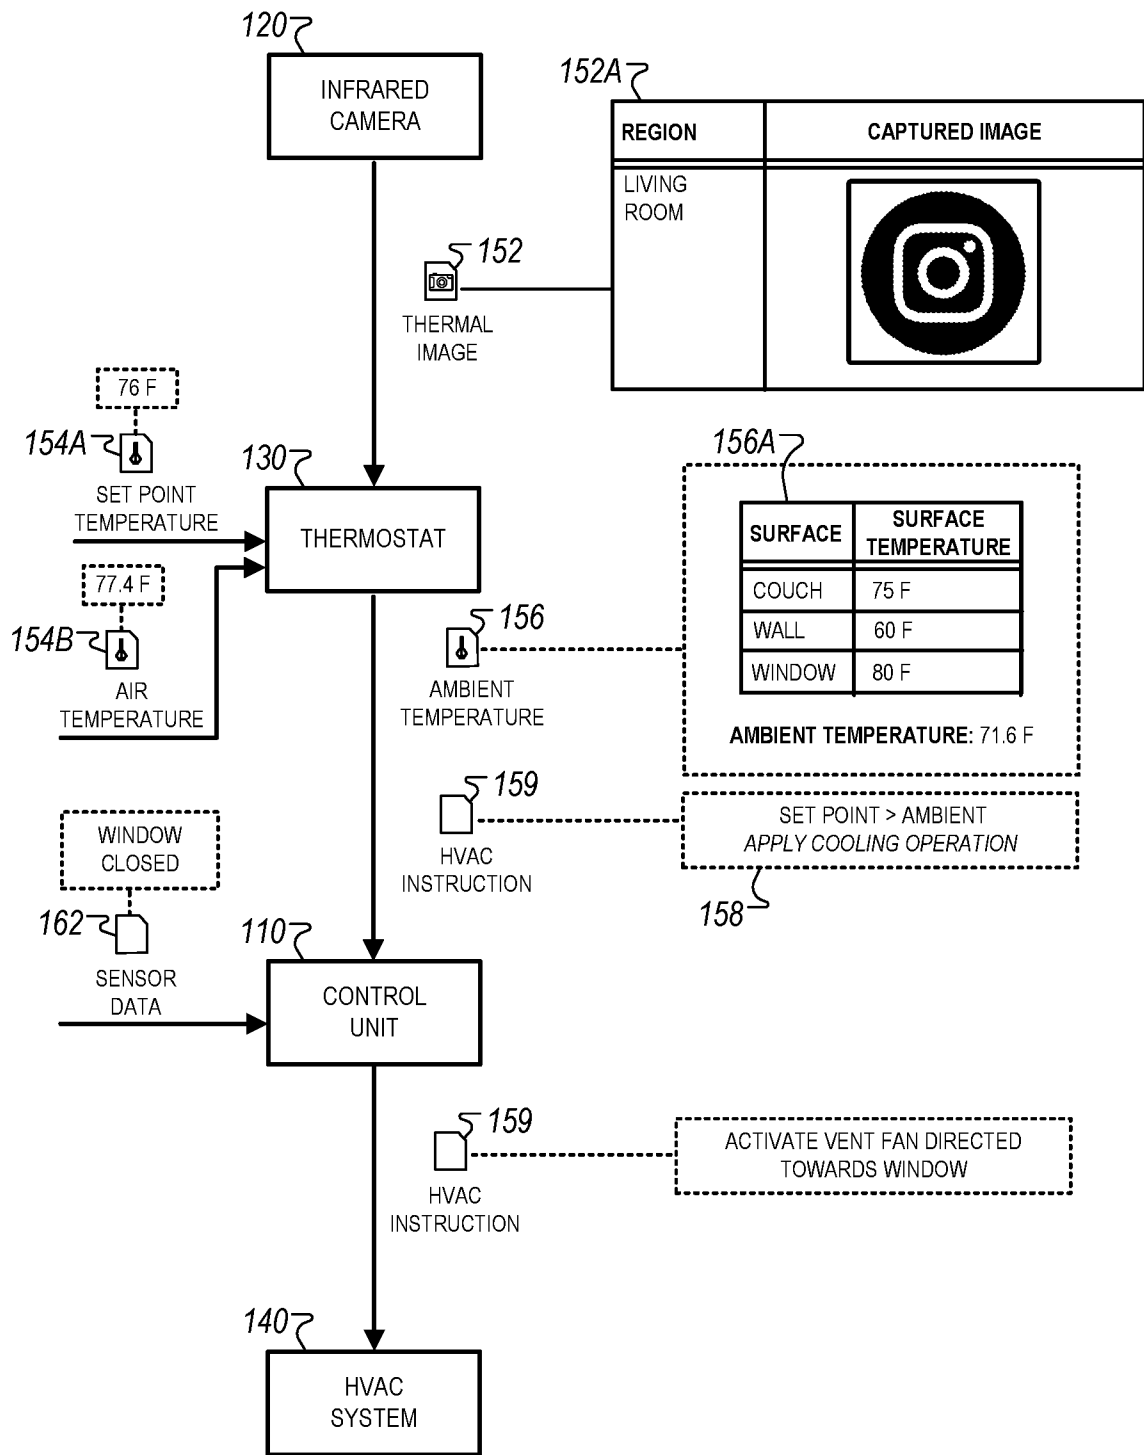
120

INFRARED CAMERA

152A

| REGION | CAPTURED IMAGE |
|---|---|
| LIVING ROOM | |

152

THERMAL IMAGE

76 F

154A

SET POINT TEMPERATURE

130

THERMOSTAT

77.4 F

154B

AIR TEMPERATURE

156A

| SURFACE | SURFACE TEMPERATURE |
|---|---|
| COUCH | 75 F |
| WALL | 60 F |
| WINDOW | 80 F |

AMBIENT TEMPERATURE: 71.6 F

156

AMBIENT TEMPERATURE

159

HVAC INSTRUCTION

SET POINT > AMBIENT
APPLY COOLING OPERATION

158

WINDOW CLOSED

162

SENSOR DATA

110

CONTROL UNIT

159

HVAC INSTRUCTION

ACTIVATE VENT FAN DIRECTED TOWARDS WINDOW

140

HVAC SYSTEM